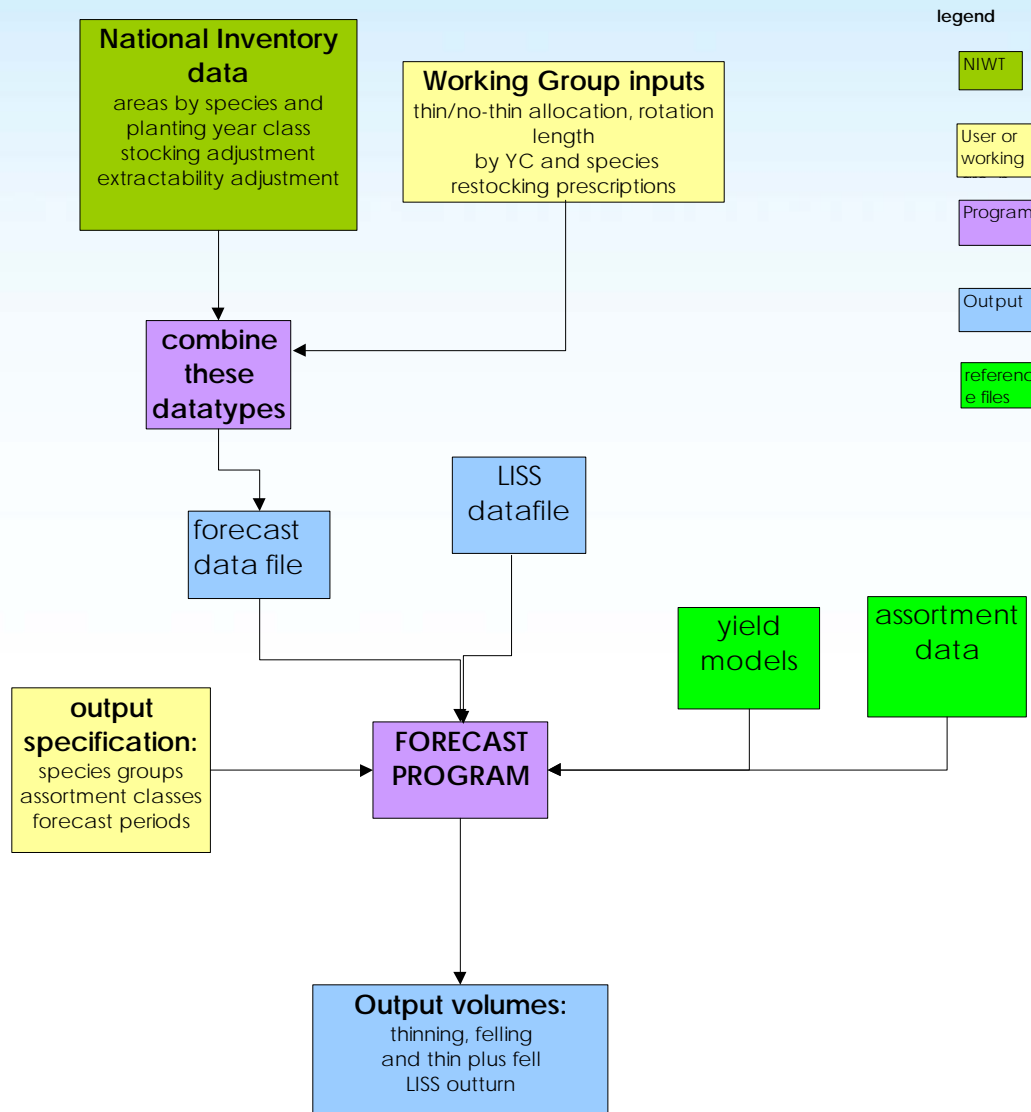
National Inventory data
areas by species and planting year class
stocking adjustment
extractability adjustment

Working Group inputs
thin/no-thin allocation, rotation length
by YC and species
restocking prescriptions

legend

NIWT

User or working

Program

Output

referenc e files

combine these datatypes

forecast data file

LISS datafile

yield models

assortment data

output specification:
species groups
assortment classes
forecast periods

FORECAST PROGRAM

Output volumes:
thinning, felling
and thin plus fell
LISS outturn